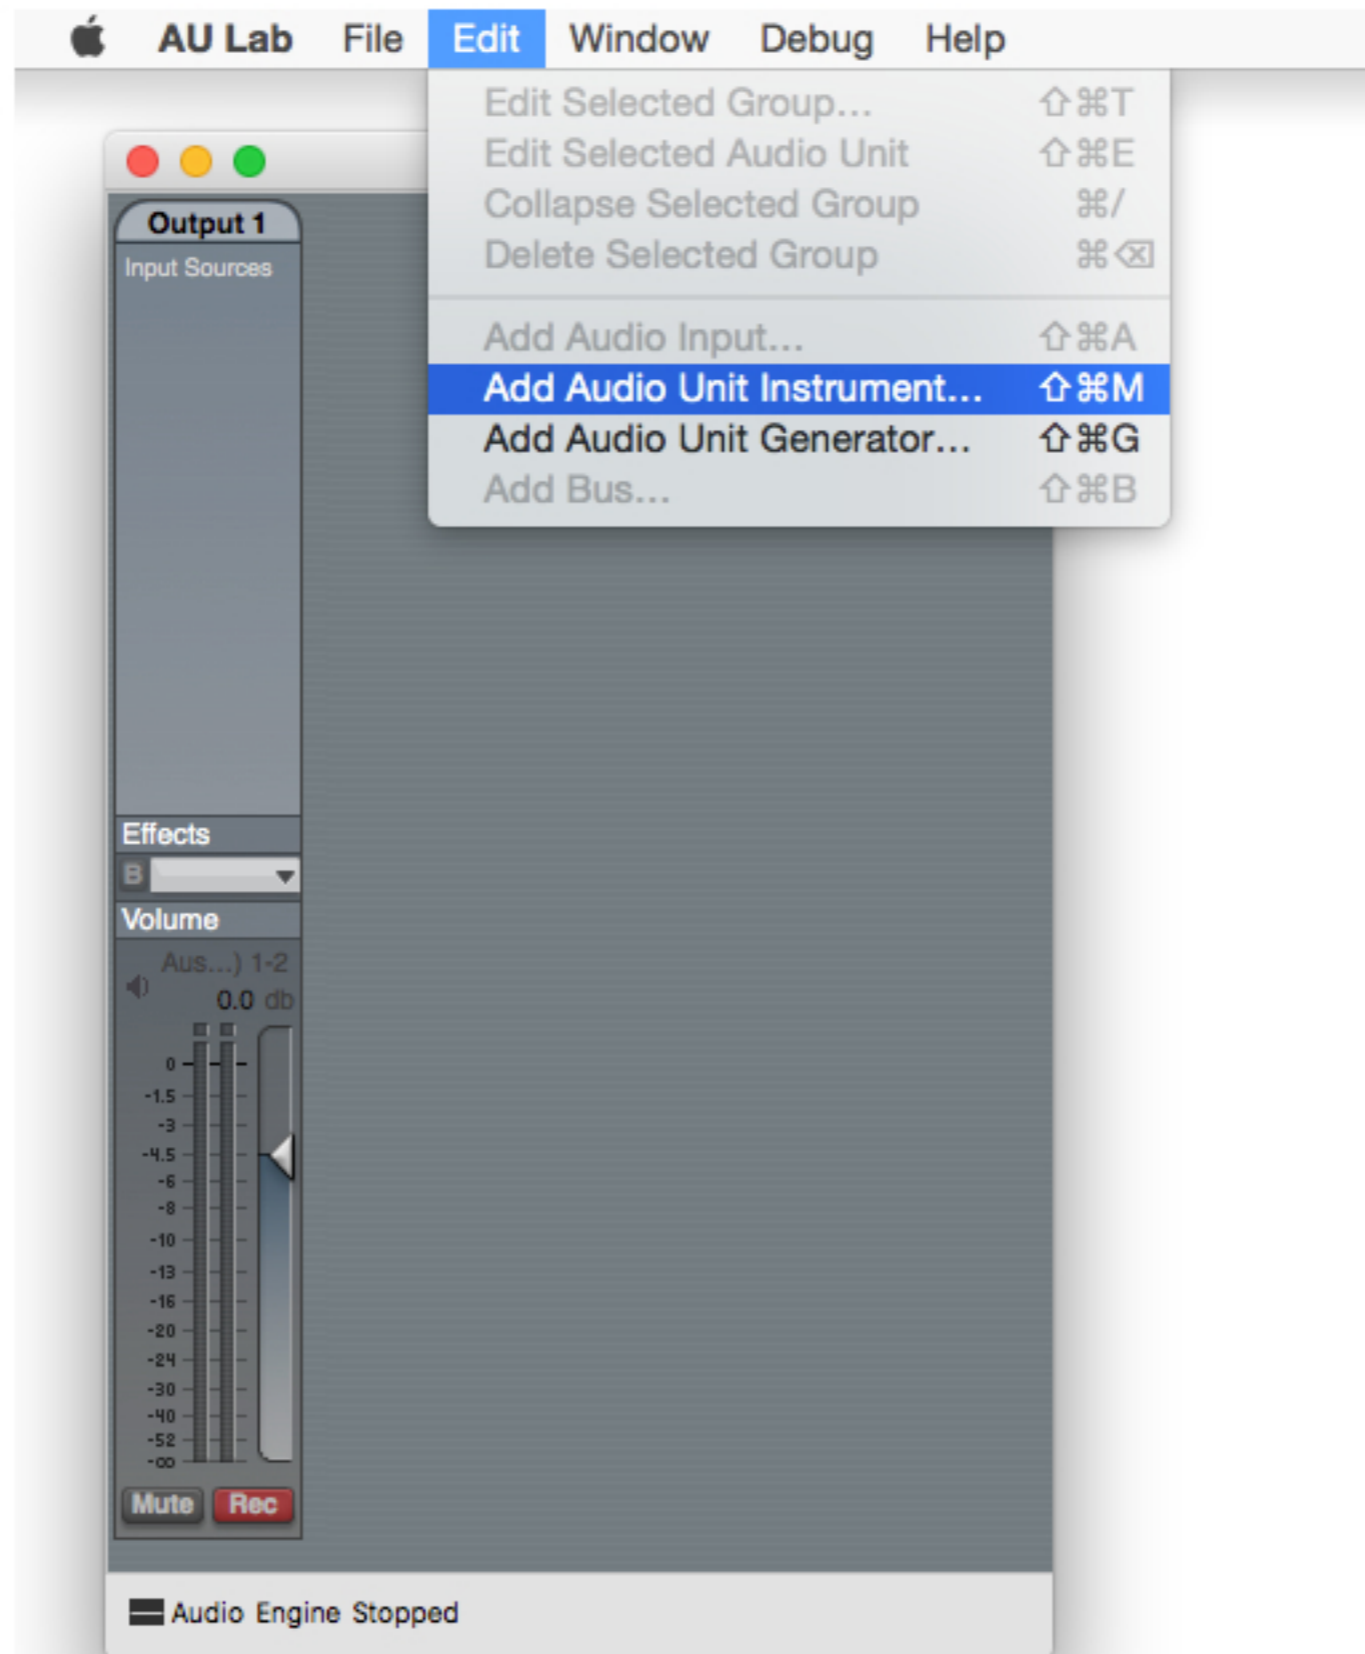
AU Lab File Edit Window Debug Help

Edit Selected Group... ⇧⌘T
Edit Selected Audio Unit ⇧⌘E
Collapse Selected Group ⌘/
Delete Selected Group ⌘⌫

Add Audio Input... ⇧⌘A
Add Audio Unit Instrument... ⇧⌘M
Add Audio Unit Generator... ⇧⌘G
Add Bus... ⇧⌘B

Output 1
Input Sources

Effects
B

Volume
Aus...) 1-2
0.0 db

0
-1.5
-3
-4.5
-6
-8
-10
-13
-16
-20
-24
-30
-40
-52
-∞

Mute Rec

Audio Engine Stopped